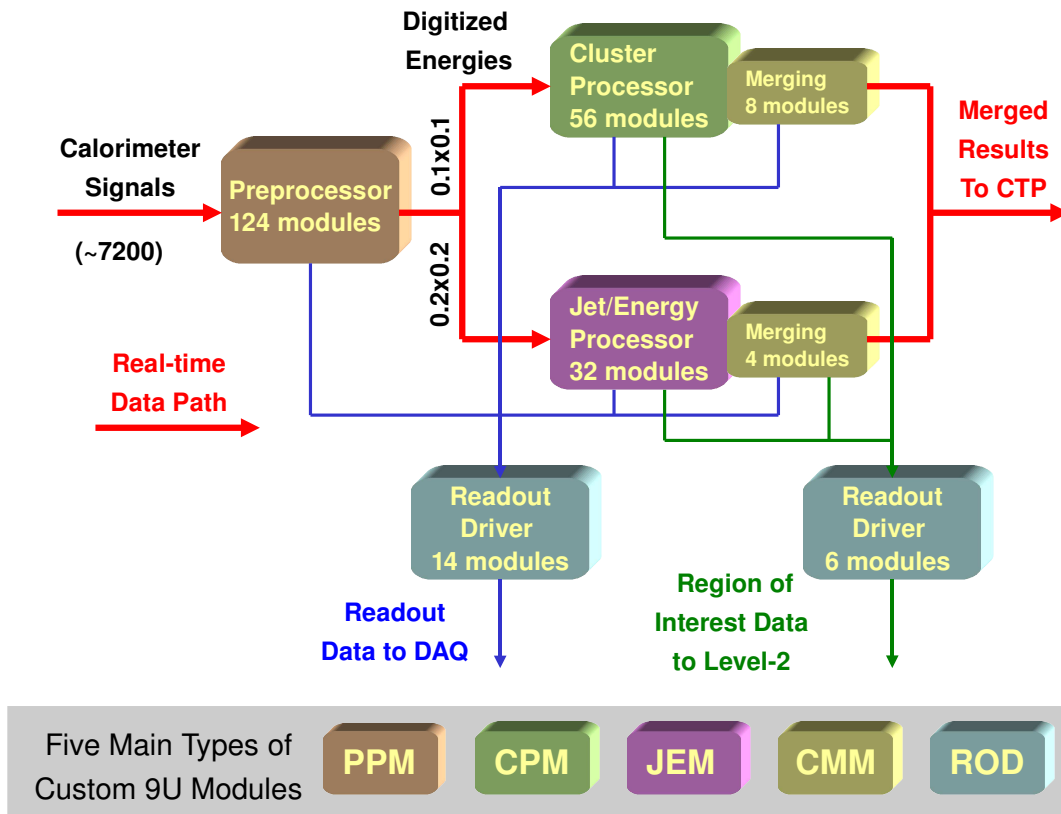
Digitized Energies

Cluster Processor 56 modules

Merging 8 modules

Merged Results To CTP

Calorimeter Signals

(~7200)

Preprocessor 124 modules

0.1x0.1

0.2x0.2

Jet/Energy Processor 32 modules

Merging 4 modules

Real-time Data Path

Readout Driver 14 modules

Readout Driver 6 modules

Readout Data to DAQ

Region of Interest Data to Level-2

Five Main Types of Custom 9U Modules

PPM

CPM

JEM

CMM

ROD